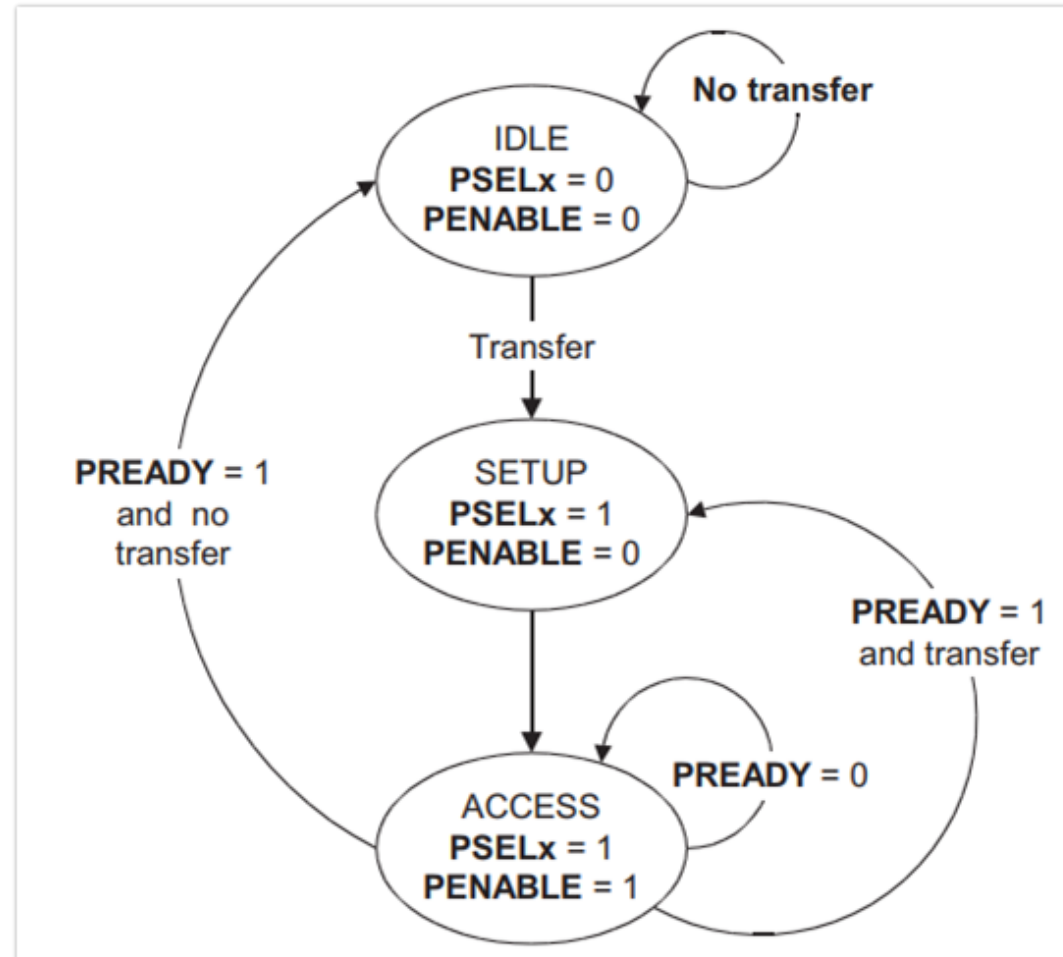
No transfer

IDLE
**PSELx** = 0
**PENABLE** = 0

Transfer

SETUP
**PSELx** = 1
**PENABLE** = 0

**PREADY** = 1 and no transfer

**PREADY** = 1 and transfer

**PREADY** = 0

ACCESS
**PSELx** = 1
**PENABLE** = 1